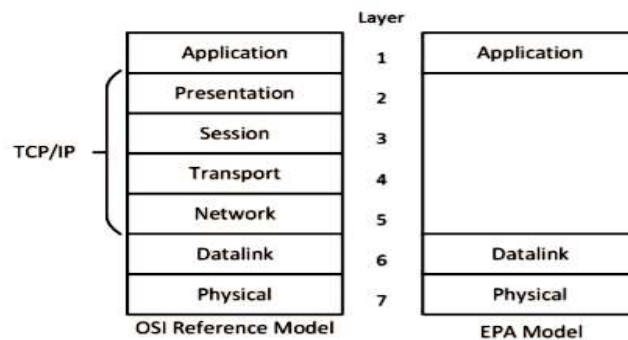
Layer

| OSI Reference Model | Layer | EPA Model |
|---|---|---|
| Application | 1 | Application |
| Presentation | 2 | |
| Session | 3 | |
| Transport | 4 | |
| Network | 5 | |
| Datalink | 6 | Datalink |
| Physical | 7 | Physical |

TCP/IP

OSI Reference Model

EPA Model